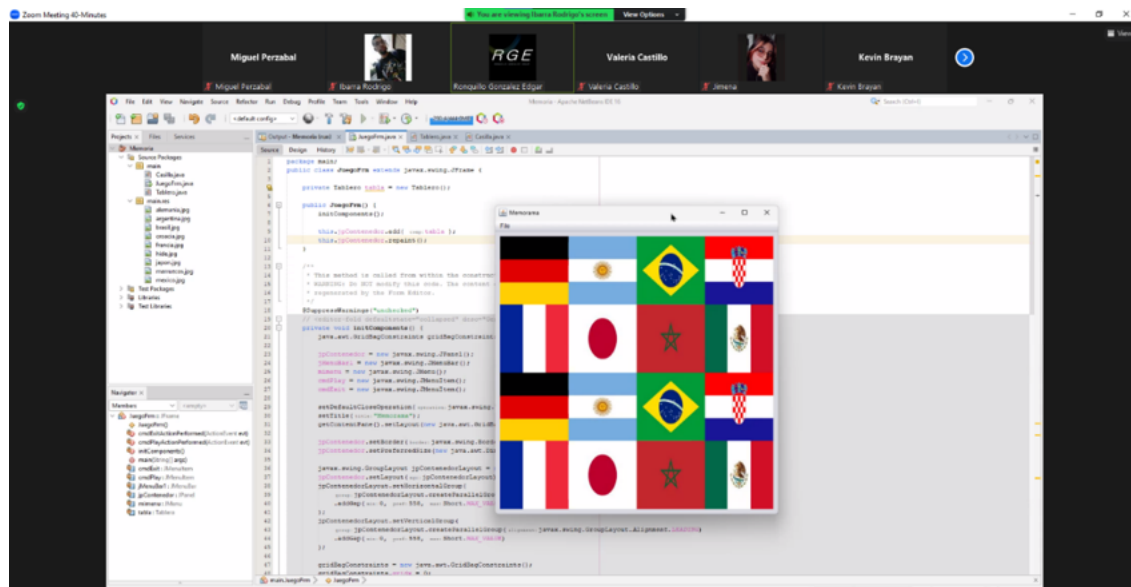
Zoom Meeting 40-Minutes

You are viewing Ibarra Rodrigo's screen  View Options

Miguel Perzabal  RGE  Valeria Castillo  Kevin Brayan

Miguel Perzabal  Ibarra Rodrigo  Ronquillo Gonzalez Edgar  Valeria Castillo  Jimena  Kevin Brayan

File  Edit  View  Navigate  Source  Refactor  Run  Debug  Profile  Team  Tools  Window  Help    Memoria - Apache NetBeans IDE 16    Search (Ctrl+I)

<default config>

Projects  Files  Services

Memoria
Source Packages
main
Casilla.java
JuegoFrm.java
Tablero.java
main.res
alemania.jpg
argentina.jpg
brasil.jpg
croacia.jpg
francia.jpg
holla.jpg
japon.jpg
marruecos.jpg
mexico.jpg
Test Packages
Libraries
Test Libraries

Navigator
Members  <empty>
JuegoFrm :: JFrame
JuegoFrm()
cmdExitActionPerformed(ActionEvent evt)
cmdPlayActionPerformed(ActionEvent evt)
initComponents()
main(String[] args)
cmdExit : JMenuItem
cmdPlay : JMenuItem
jMenuBar1 : JMenuBar
jpContenedor : JPanel
mimenu : JMenu
table : Tablero

Output - Memoria (run)  JuegoFrm.java  Tablero.java  Casilla.java

Source  Design  History

package main;
public class JuegoFrm extends javax.swing.JFrame {

    private Tablero table = new Tablero();

    public JuegoFrm() {
        initComponents();

        this.jpContenedor.add( comp: table );
        this.jpContenedor.repaint();
    }

    /**
     * This method is called from within the construc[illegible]
     * WARNING: Do NOT modify this code. The content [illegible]
     * regenerated by the Form Editor.
     */
    @SuppressWarnings("unchecked")
    // <editor-fold defaultstate="collapsed" desc="Ge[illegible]
    private void initComponents() {
        java.awt.GridBagConstraints gridBagConstrain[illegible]

        jpContenedor = new javax.swing.JPanel();
        jMenuBar1 = new javax.swing.JMenuBar();
        mimenu = new javax.swing.JMenu();
        cmdPlay = new javax.swing.JMenuItem();
        cmdExit = new javax.swing.JMenuItem();

        setDefaultCloseOperation( operation: javax.swing.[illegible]
        setTitle( title: "Memorama");
        getContentPane().setLayout(new java.awt.GridB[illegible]

        jpContenedor.setBorder( border: javax.swing.Bord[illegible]
        jpContenedor.setPreferredSize(new java.awt.Dim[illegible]

        javax.swing.GroupLayout jpContenedorLayout = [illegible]
        jpContenedor.setLayout(jpContenedorLayout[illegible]
        jpContenedorLayout.setHorizontalGroup(
            group: jpContenedorLayout.createParallelGro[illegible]
            .addGap( min: 0, pref: 558, max: Short.MAX_VALUE)
        );
        jpContenedorLayout.setVerticalGroup(
            group: jpContenedorLayout.createParallelGroup( alignment: javax.swing.GroupLayout.Alignment.LEADING)
            .addGap( min: 0, pref: 558, max: Short.MAX_VALUE)
        );

        gridBagConstraints = new java.awt.GridBagConstraints();

Memorama
File

main.JuegoFrm  JuegoFrm